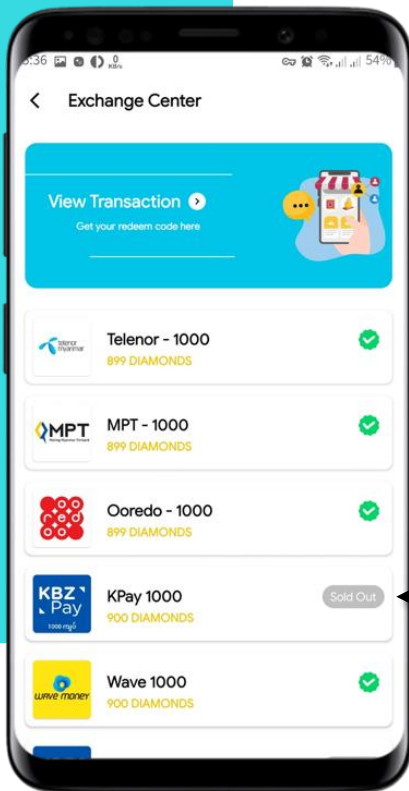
3:36 0 KB/s 54%

Exchange Center

View Transaction

Get your redeem code here

telenor myanmar

Telenor - 1000

899 DIAMONDS

MPT

MPT - 1000

899 DIAMONDS

ooredoo

Ooredo - 1000

899 DIAMONDS

KBZ Pay

1000 ကျပ်

KPay 1000

900 DIAMONDS

Sold Out

wave money

Wave 1000

900 DIAMONDS